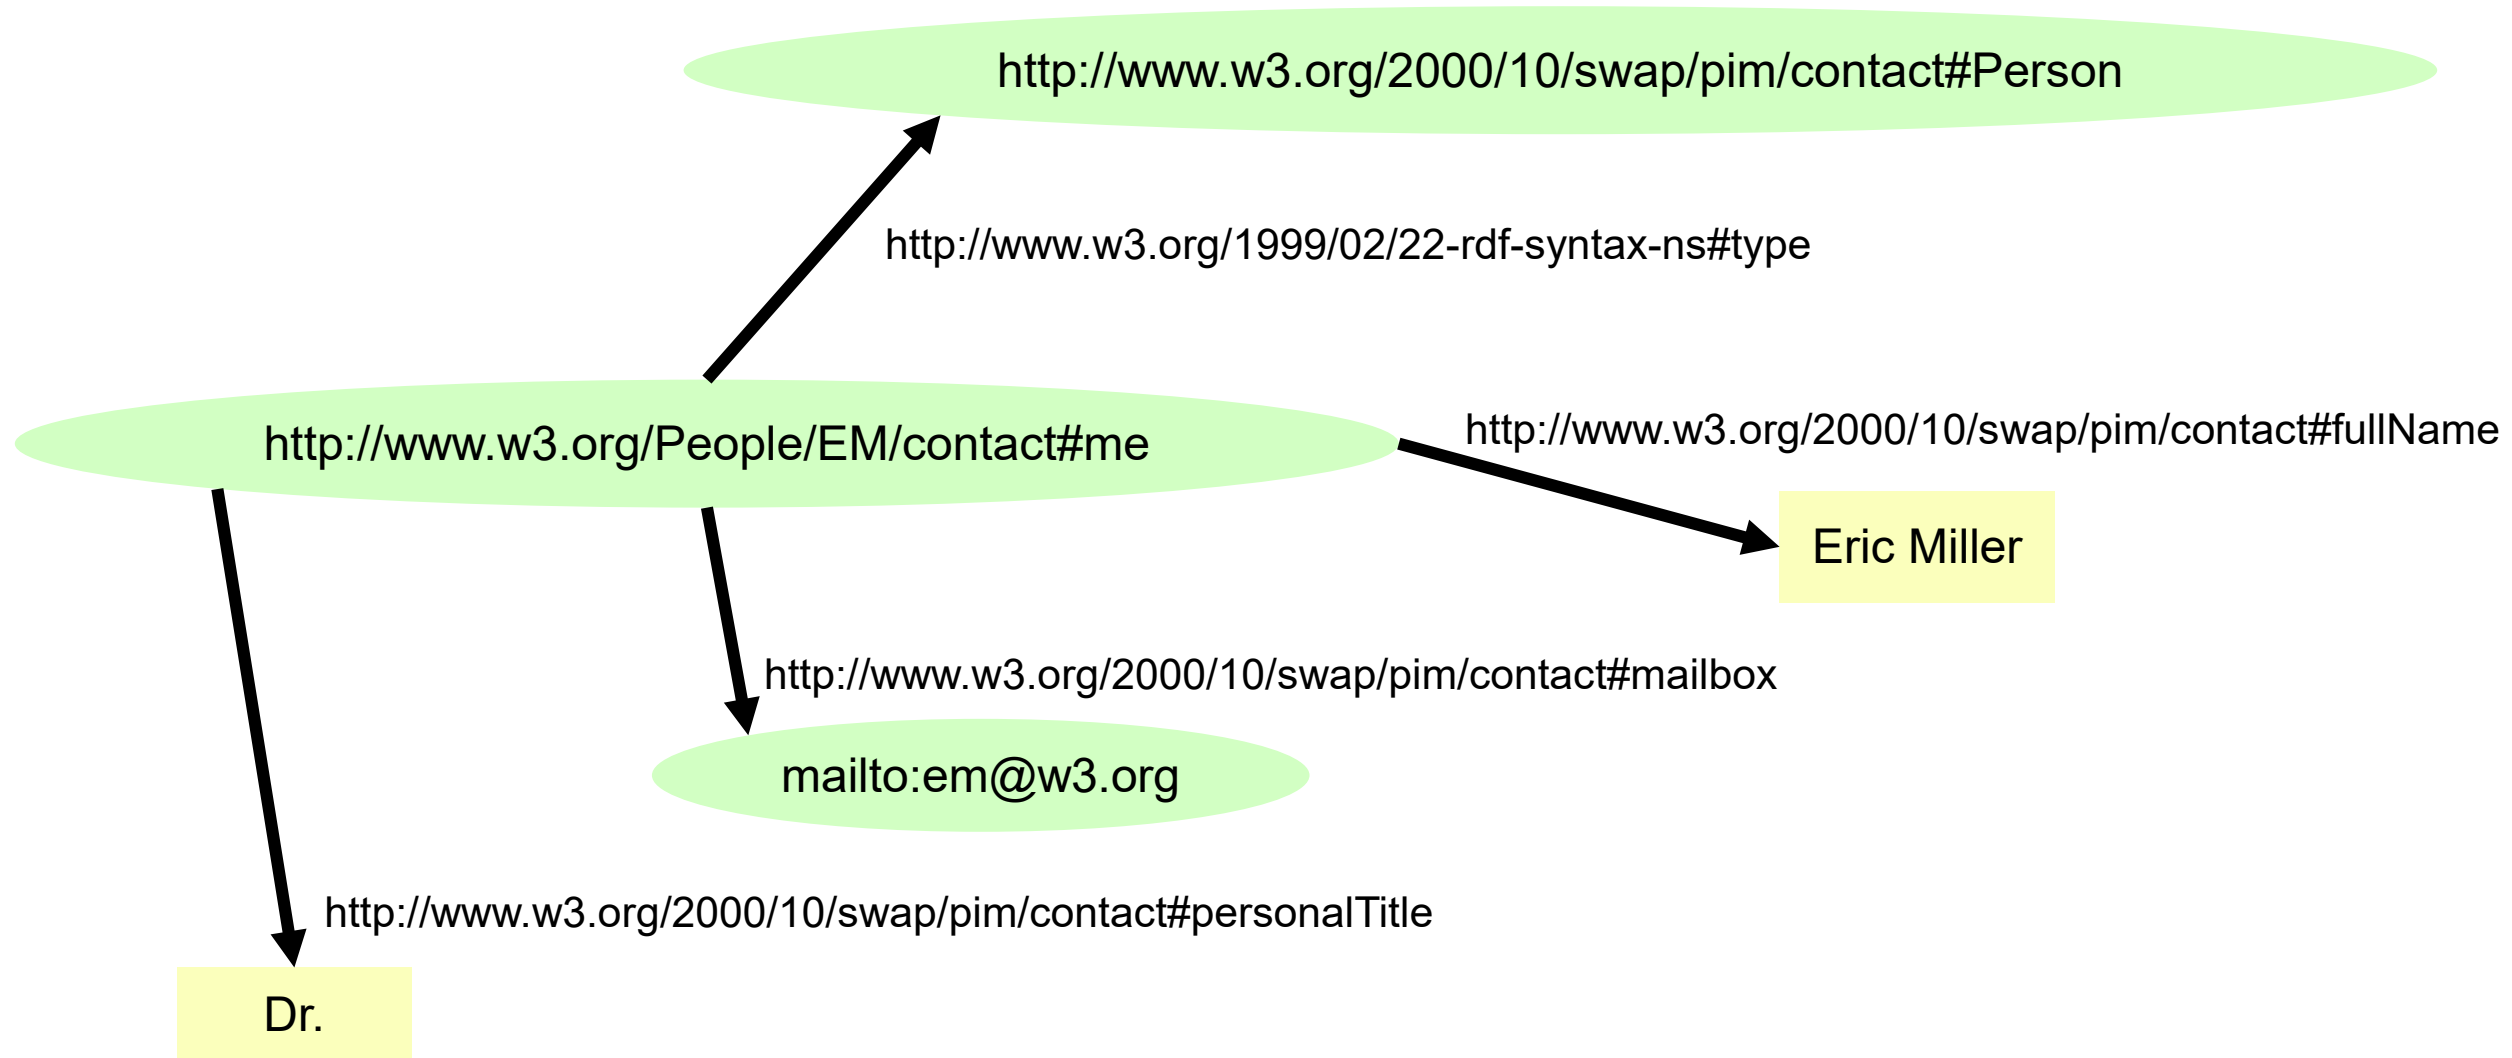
http://www.w3.org/2000/10/swap/pim/contact#Person

http://www.w3.org/1999/02/22-rdf-syntax-ns#type

http://www.w3.org/People/EM/contact#me

http://www.w3.org/2000/10/swap/pim/contact#fullName

Eric Miller

http://www.w3.org/2000/10/swap/pim/contact#mailbox

mailto:em@w3.org

http://www.w3.org/2000/10/swap/pim/contact#personalTitle

Dr.